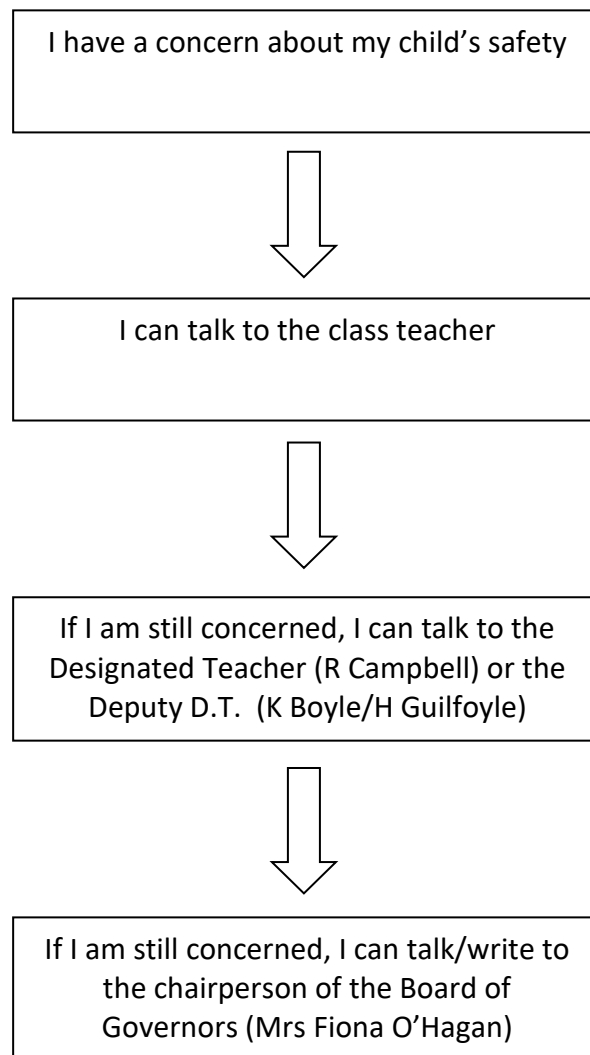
I have a concern about my child’s safety

I can talk to the class teacher

If I am still concerned, I can talk to the Designated Teacher (R Campbell) or the Deputy D.T. (K Boyle/H Guilfoyle)

If I am still concerned, I can talk/write to the chairperson of the Board of Governors (Mrs Fiona O’Hagan)